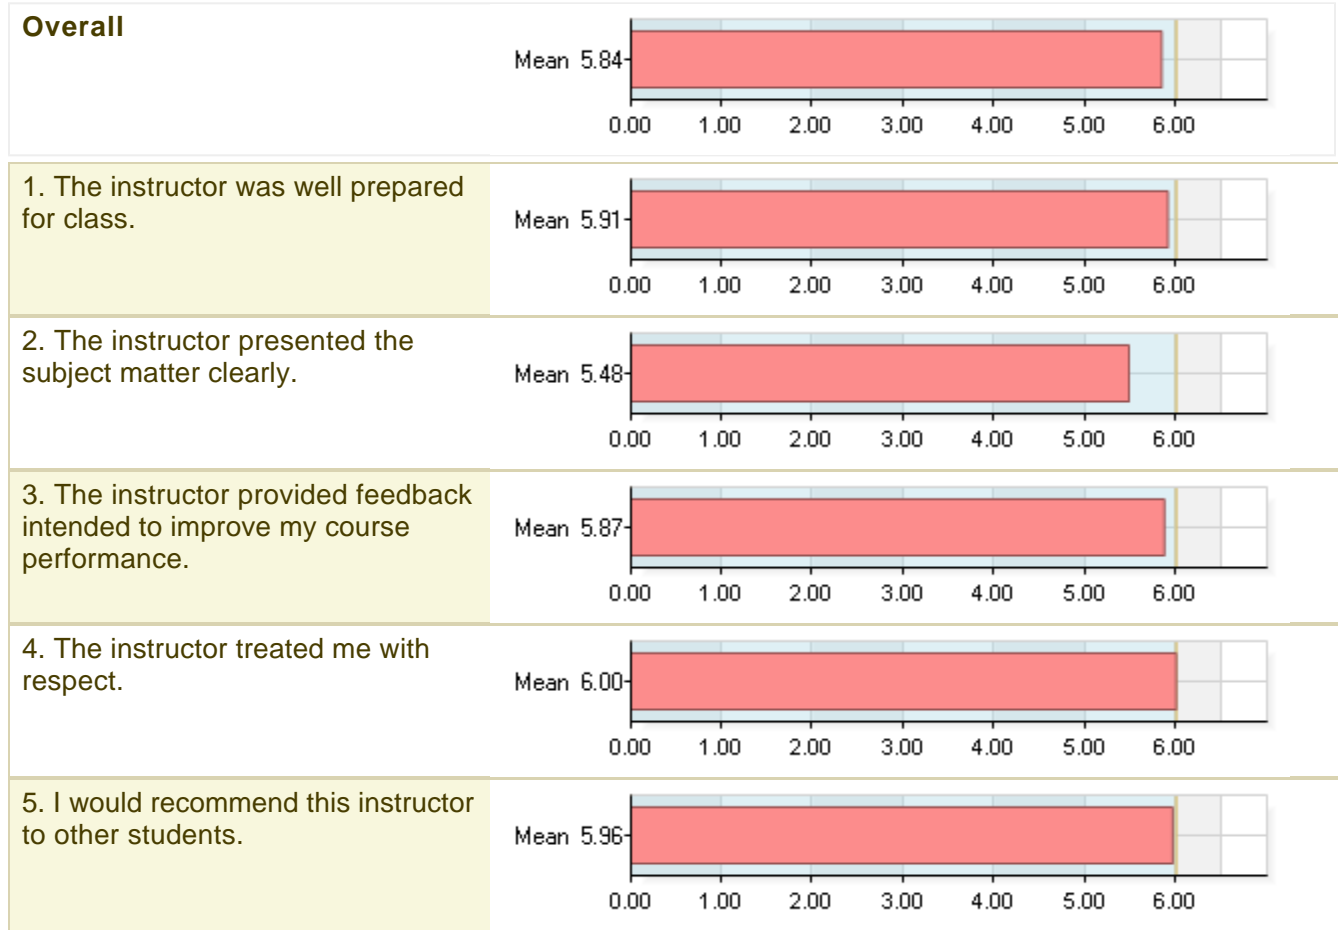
**Overall**

Mean 5.84

0.00 1.00 2.00 3.00 4.00 5.00 6.00

1. The instructor was well prepared for class.

Mean 5.91

0.00 1.00 2.00 3.00 4.00 5.00 6.00

2. The instructor presented the subject matter clearly.

Mean 5.48

0.00 1.00 2.00 3.00 4.00 5.00 6.00

3. The instructor provided feedback intended to improve my course performance.

Mean 5.87

0.00 1.00 2.00 3.00 4.00 5.00 6.00

4. The instructor treated me with respect.

Mean 6.00

0.00 1.00 2.00 3.00 4.00 5.00 6.00

5. I would recommend this instructor to other students.

Mean 5.96

0.00 1.00 2.00 3.00 4.00 5.00 6.00